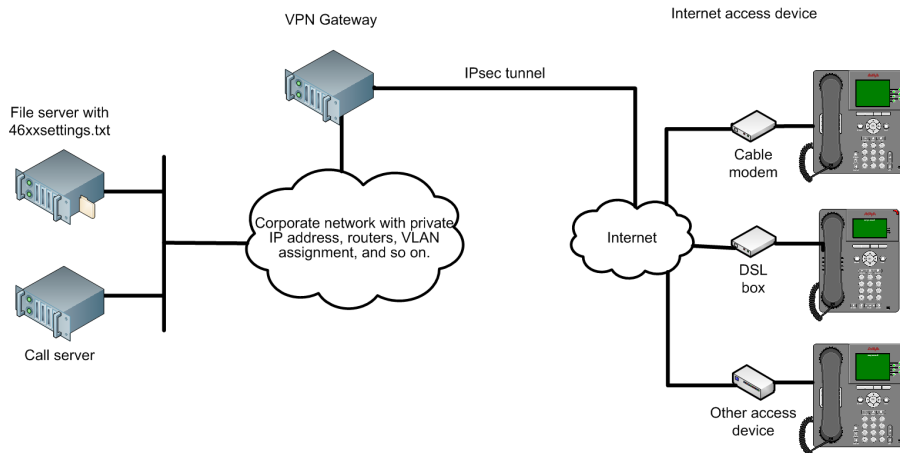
VPN Gateway

Internet access device

IPsec tunnel

File server with 46xxsettings.txt

Cable modem

Corporate network with private IP address, routers, VLAN assignment, and so on.

Internet

DSL box

Call server

Other access device